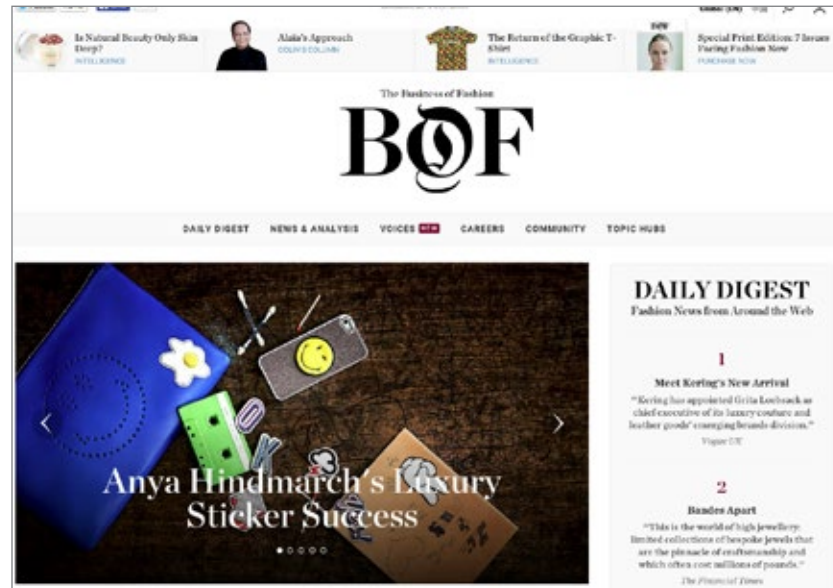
Is Natural Beauty Only Skin Deep?
INTELLIGENCE

Alaïa's Approach
COLIN'S COLUMN

The Return of the Graphic T-Shirt
INTELLIGENCE

Special Print Edition: 7 Issues Facing Fashion Now
PURCHASE NOW

The Business of Fashion

BOF

DAILY DIGEST NEWS & ANALYSIS VOICES NEW CAREERS COMMUNITY TOPIC HUBS

Anya Hindmarch's Luxury Sticker Success

DAILY DIGEST
Fashion News from Around the Web

1
Meet Kering's New Arrival
"Kering has appointed Grita Loebsack as chief executive of its luxury couture and leather goods' emerging brands division."
Vogue UK

2
Bandes Apart
"This is the world of high jewellery: limited collections of bespoke jewels that are the pinnacle of craftsmanship and which often cost millions of pounds."
The Financial Times